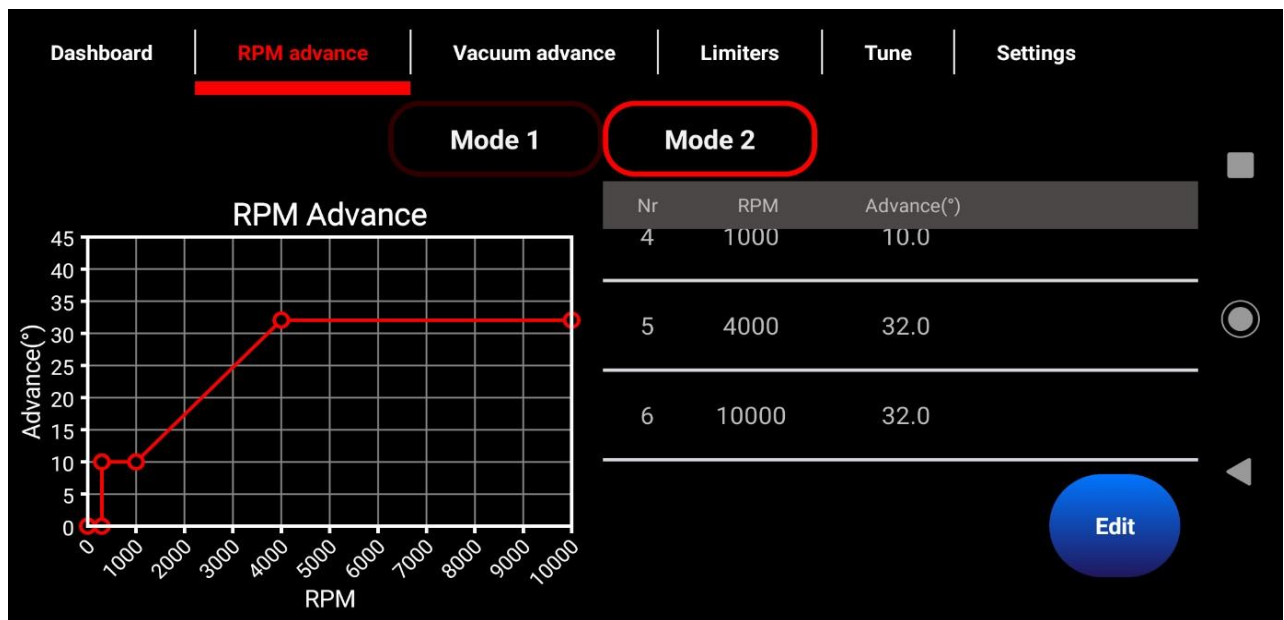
Dashboard | RPM advance | Vacuum advance | Limiters | Tune | Settings

Mode 1 Mode 2

RPM Advance

Advance(°)

45
40
35
30
25
20
15
10
5
0

0 1000 2000 3000 4000 5000 6000 7000 8000 9000 10000

RPM

| Nr | RPM | Advance(°) |
|---|---|---|
| 4 | 1000 | 10.0 |
| 5 | 4000 | 32.0 |
| 6 | 10000 | 32.0 |

Edit